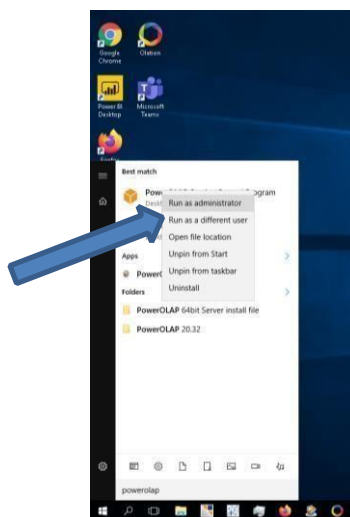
Google Chrome

Olabon

Power BI Desktop

Microsoft Teams

Firefox

Best match

Powe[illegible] Program

Desk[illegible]

Run as administrator

Run as a different user

Open file location

Unpin from Start

Unpin from taskbar

Uninstall

Apps

PowerO

Folders

PowerOLAP 64bit Server install file

PowerOLAP 20.32

powerolap